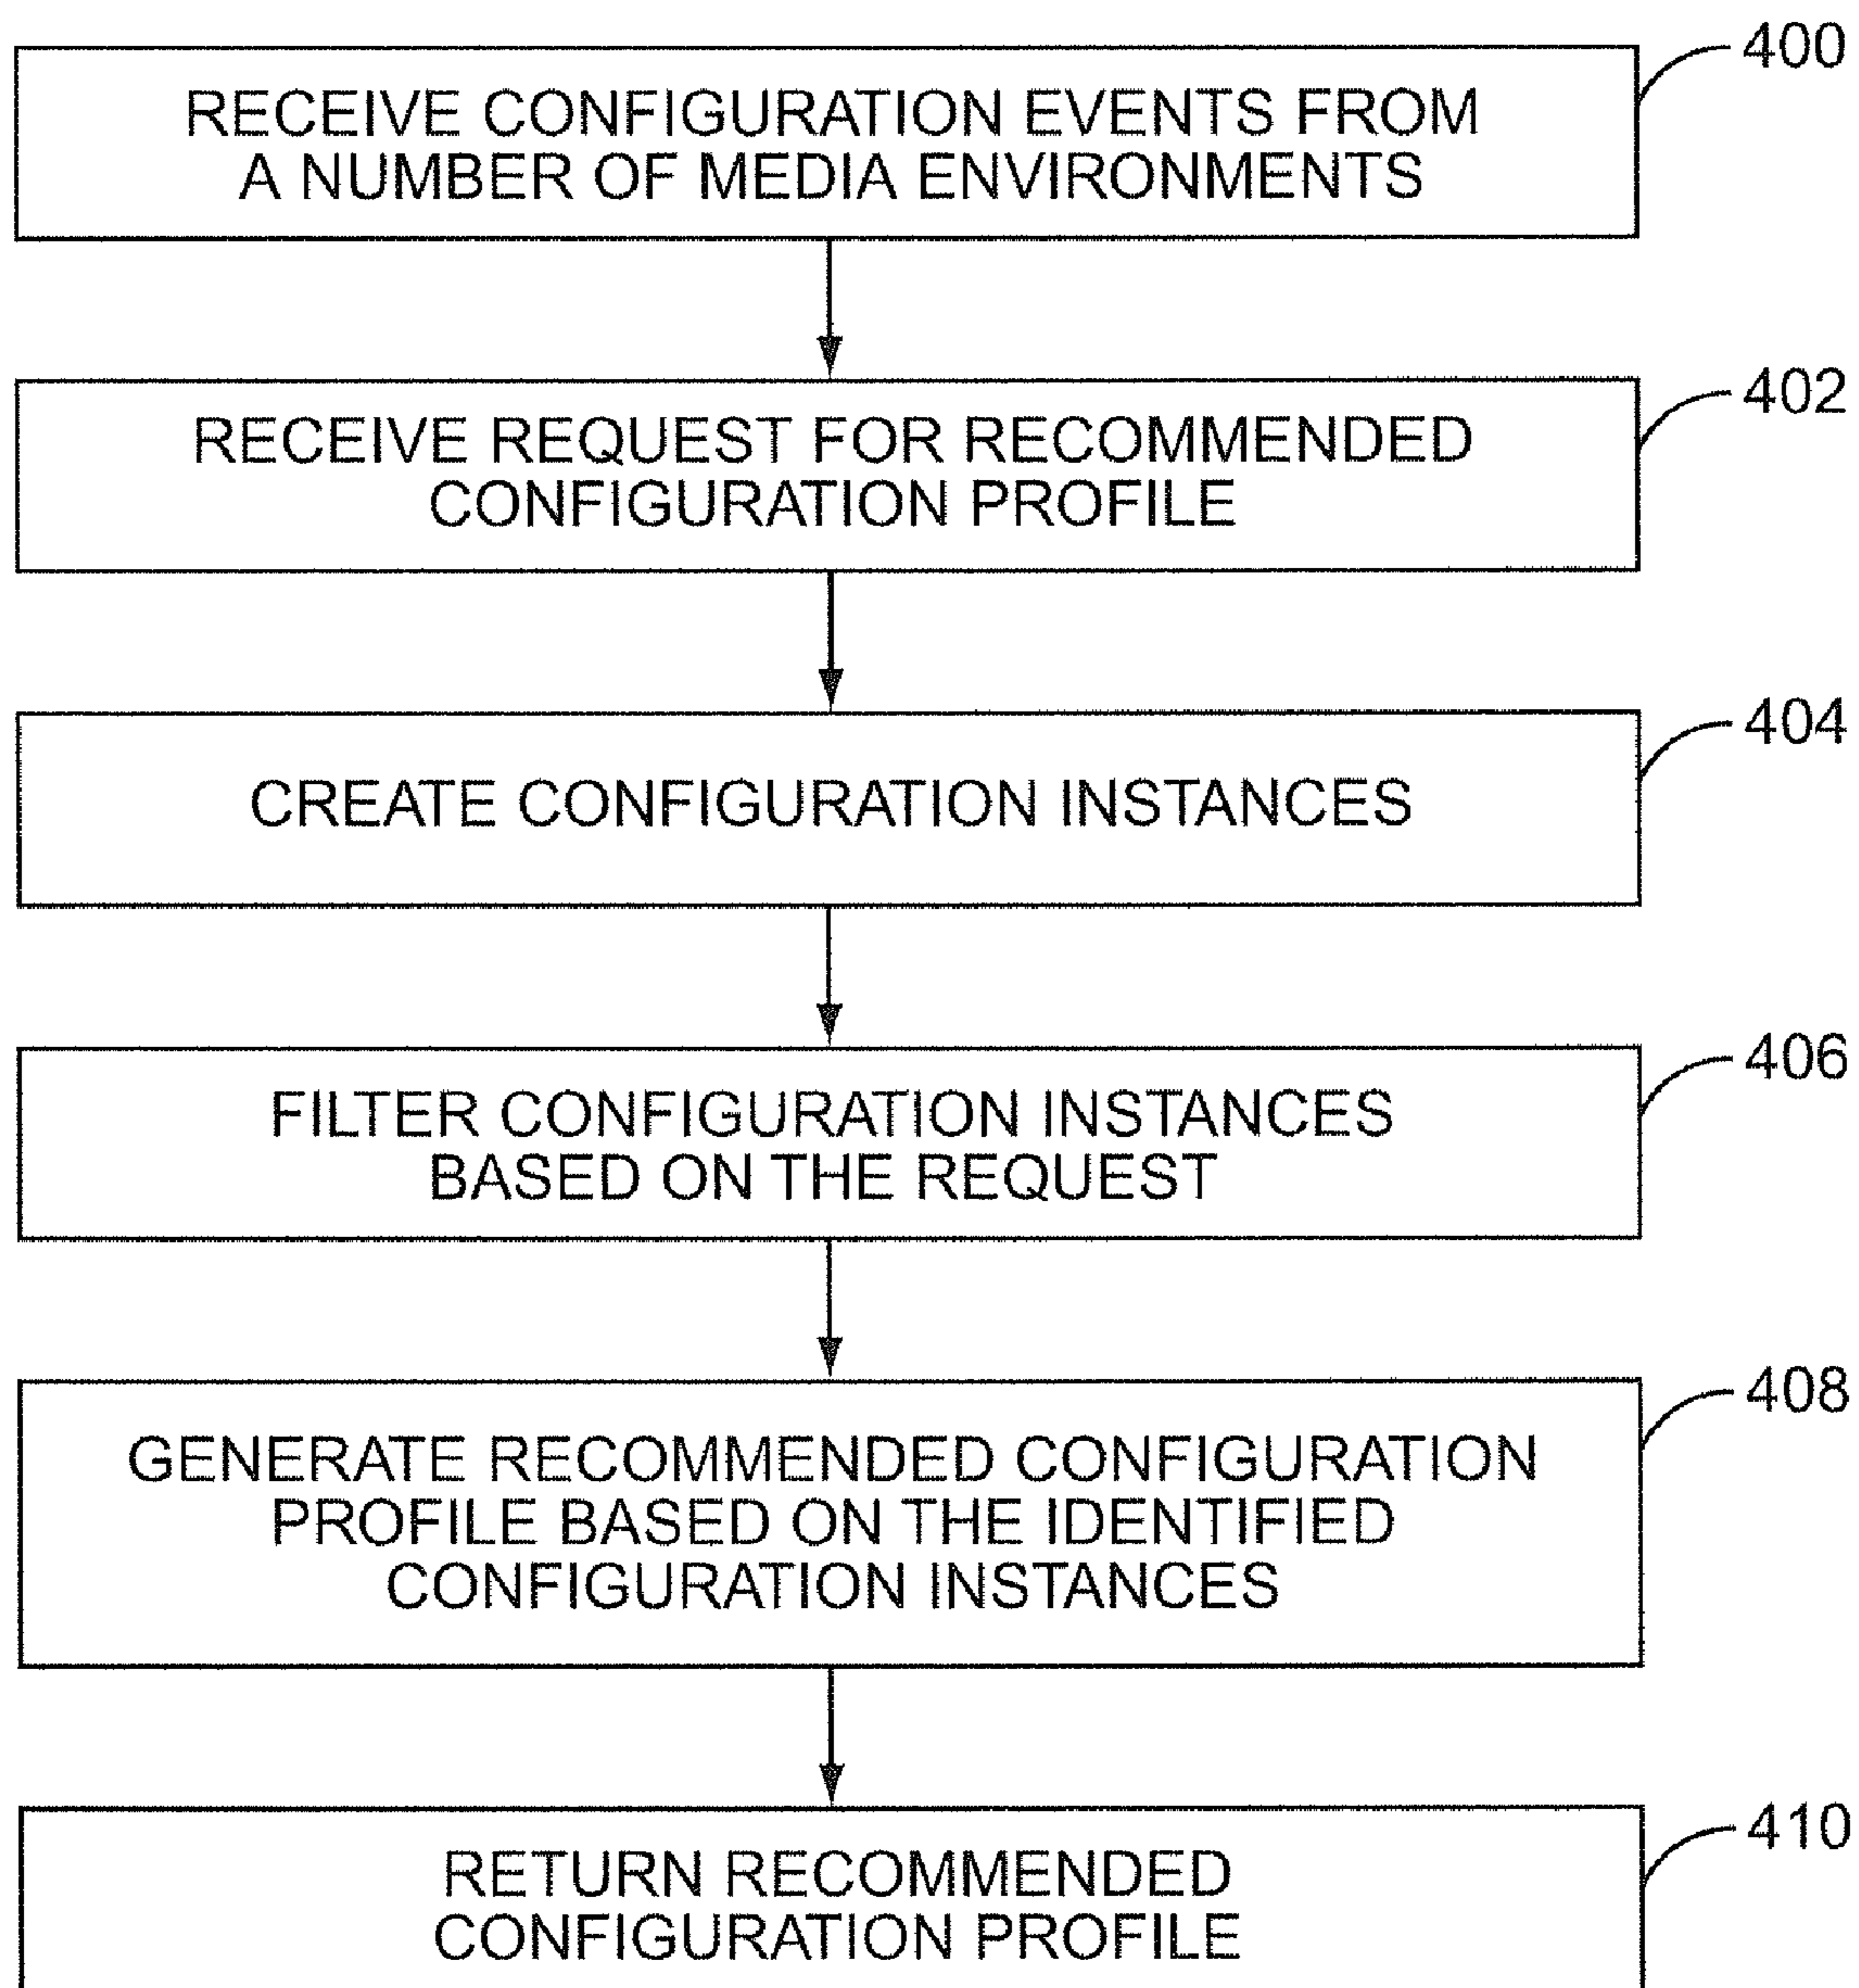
400
RECEIVE CONFIGURATION EVENTS FROM A NUMBER OF MEDIA ENVIRONMENTS

402
RECEIVE REQUEST FOR RECOMMENDED CONFIGURATION PROFILE

404
CREATE CONFIGURATION INSTANCES

406
FILTER CONFIGURATION INSTANCES BASED ON THE REQUEST

408
GENERATE RECOMMENDED CONFIGURATION PROFILE BASED ON THE IDENTIFIED CONFIGURATION INSTANCES

410
RETURN RECOMMENDED CONFIGURATION PROFILE